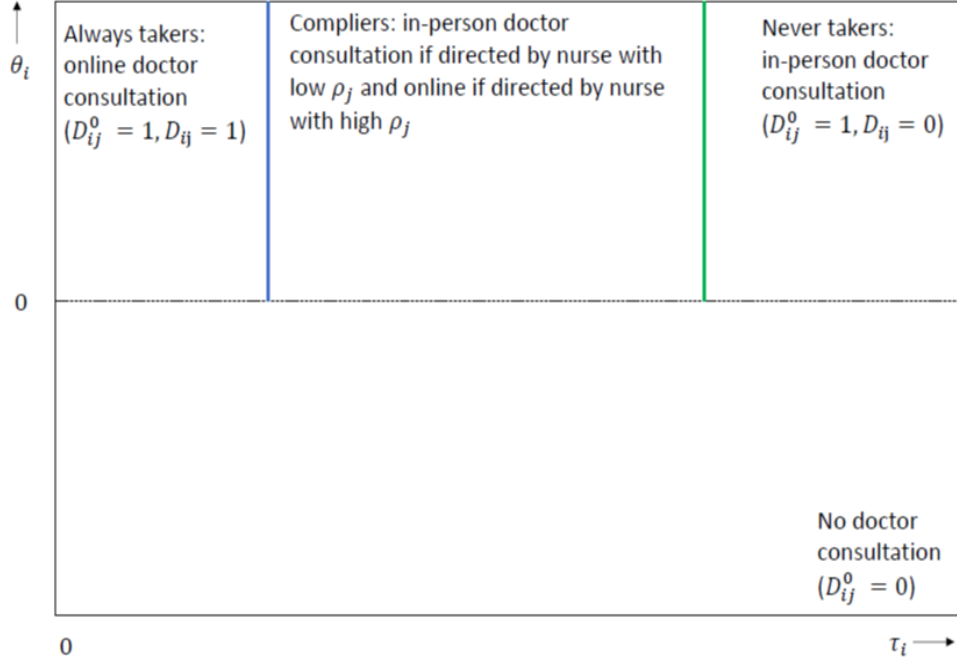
$\theta_i$

Always takers: online doctor consultation $(D_{ij}^0 = 1, D_{ij} = 1)$

Compliers: in-person doctor consultation if directed by nurse with low $\rho_j$ and online if directed by nurse with high $\rho_j$

Never takers: in-person doctor consultation $(D_{ij}^0 = 1, D_{ij} = 0)$

0

No doctor consultation $(D_{ij}^0 = 0)$

0

$\tau_i$